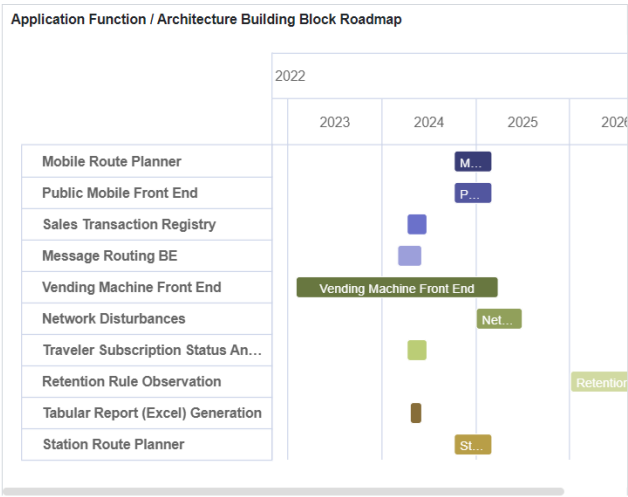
Application Function / Architecture Building Block Roadmap

2022

| | 2023 | 2024 | 2025 | 2026 |
|---|---|---|---|---|
| Mobile Route Planner | | M... | | |
| Public Mobile Front End | | P... | | |
| Sales Transaction Registry | | | | |
| Message Routing BE | | | | |
| Vending Machine Front End | Vending Machine Front End | | | |
| Network Disturbances | | | Net... | |
| Traveler Subscription Status An... | | | | |
| Retention Rule Observation | | | | Retention |
| Tabular Report (Excel) Generation | | | | |
| Station Route Planner | | St... | | |